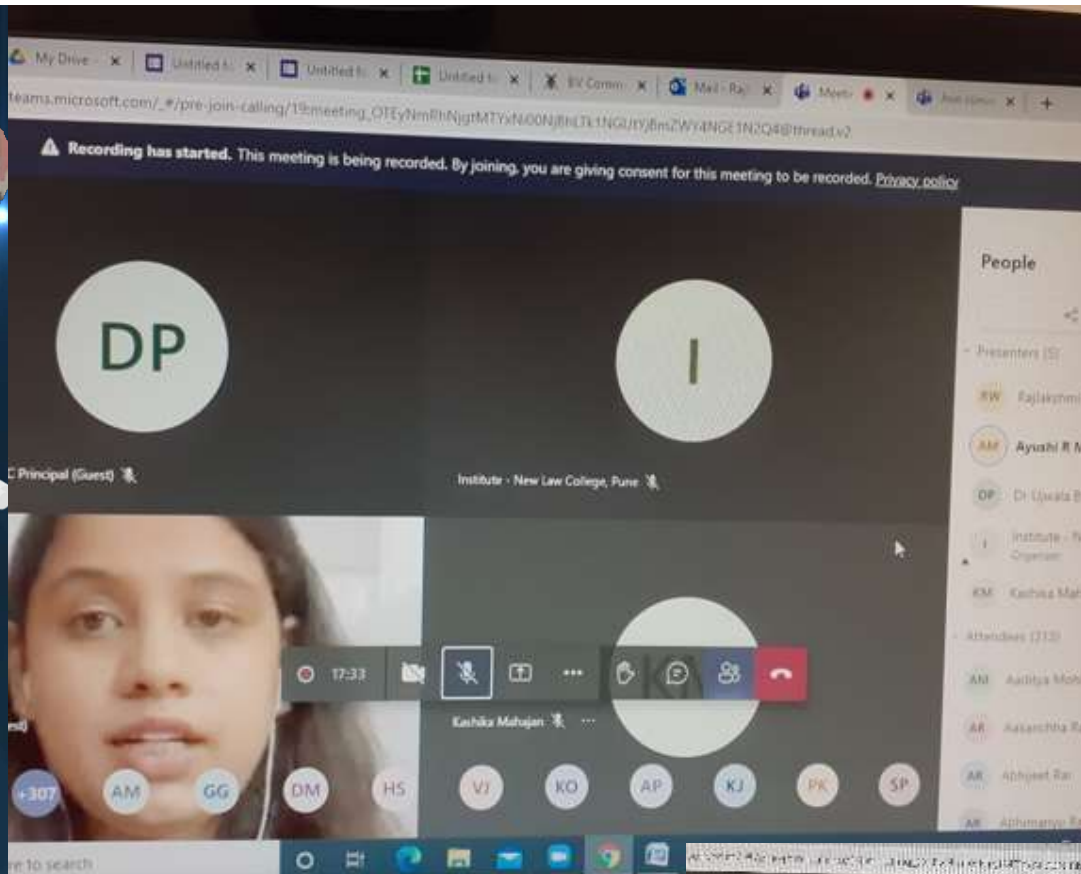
My Drive × Untitled × Untitled × Untitled × BV Comm × Mail - Raj × Meet × Join conv × +

teams.microsoft.com/_#/pre-join-calling/19:meeting_OTEyNmRhNjgtMTYxNi00NjBhLTk1NGUtYjBmZWY4NGE1N2Q4@thread.v2

Recording has started. This meeting is being recorded. By joining, you are giving consent for this meeting to be recorded. Privacy policy

DP

C Principal (Guest)

I

Institute - New Law College, Pune

People

Presenters (5)

RW Rajlakshmi

AM Ayushi R M

DP Dr Ujwala B

I Institute - N Organizer

KM Kashika Ma

Attendees (313)

AM Aaditya Moh

AR Aasanchita Ra

AR Abhijeet Rai

AR Abhimanyu R

17:33

KM

Kashika Mahajan

+307 AM GG DM HS VJ KO AP KJ PK SP

re to search